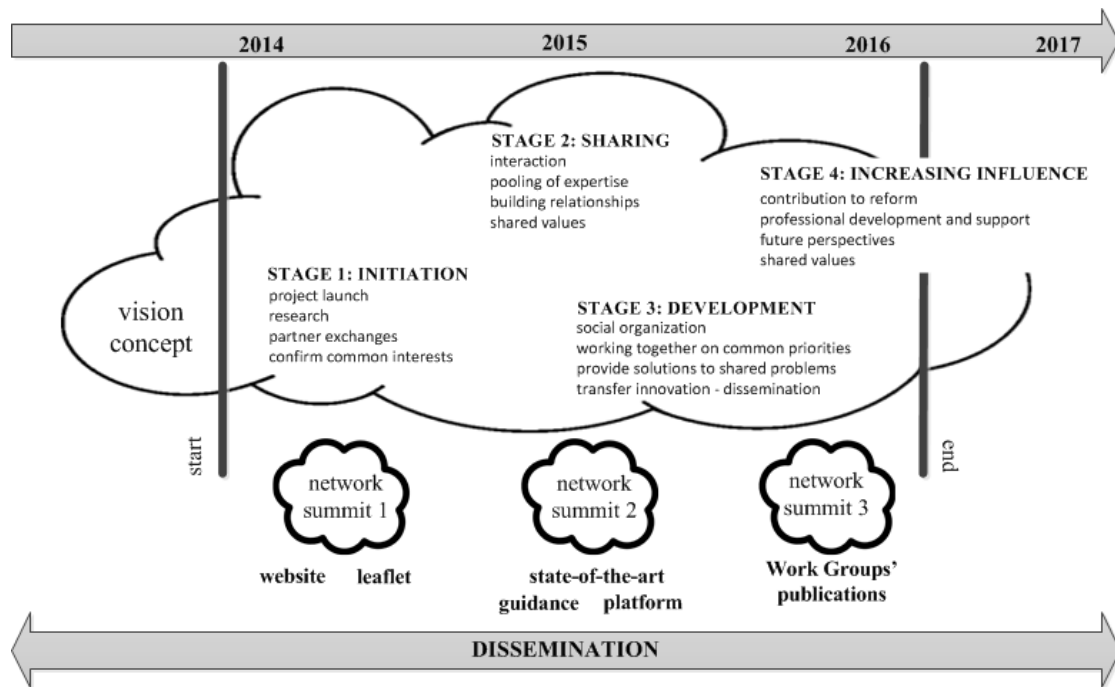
2014 2015 2016 2017

vision concept

start

STAGE 1: INITIATION
project launch
research
partner exchanges
confirm common interests

STAGE 2: SHARING
interaction
pooling of expertise
building relationships
shared values

STAGE 3: DEVELOPMENT
social organization
working together on common priorities
provide solutions to shared problems
transfer innovation - dissemination

STAGE 4: INCREASING INFLUENCE
contribution to reform
professional development and support
future perspectives
shared values

end

network summit 1
website leaflet

network summit 2
state-of-the-art
guidance platform

network summit 3
Work Groups' publications

DISSEMINATION